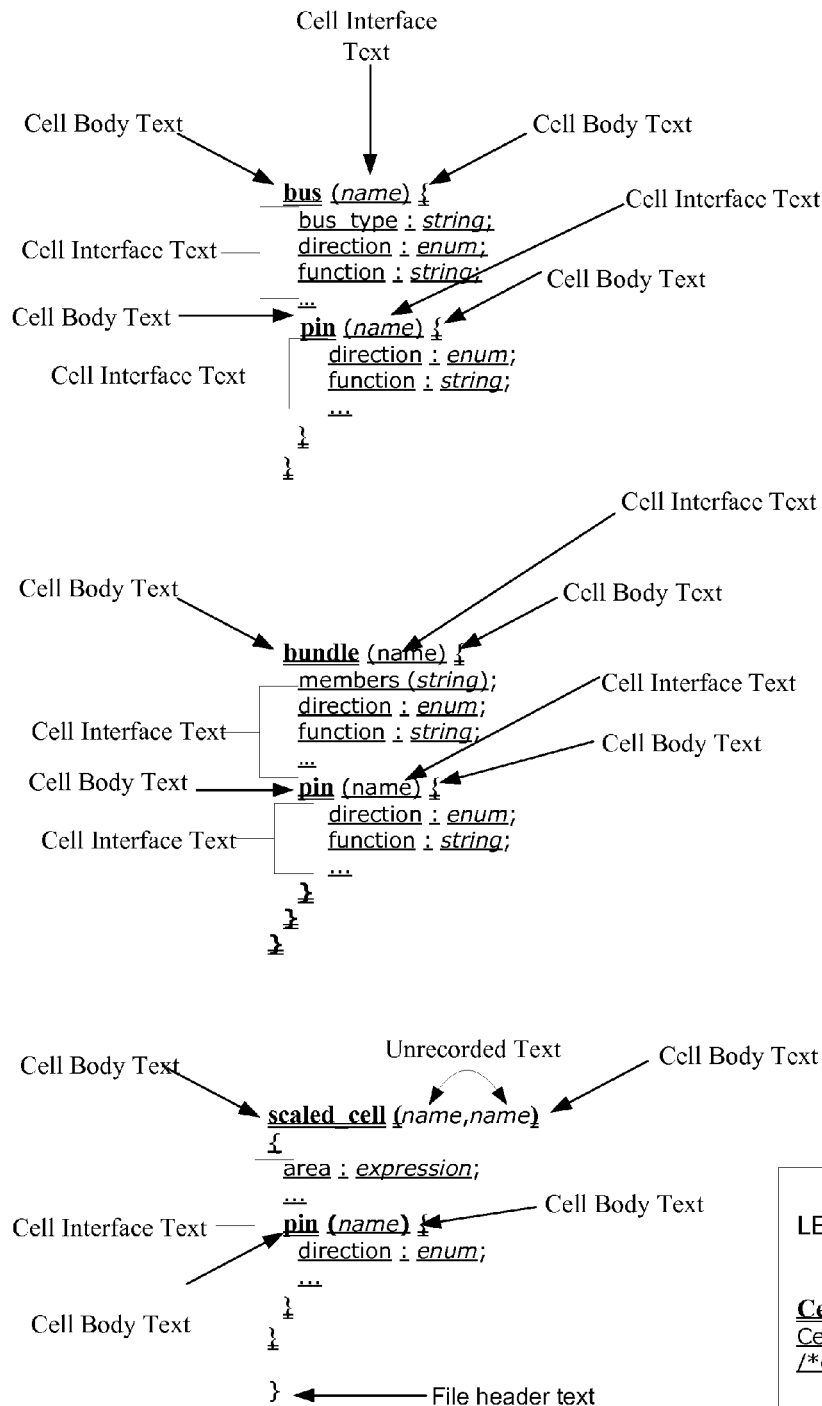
Cell Interface Text

Cell Body Text

Cell Body Text

bus (name) {
bus_type : string;
direction : enum;
function : string;
...

Cell Interface Text

Cell Interface Text

Cell Body Text

Cell Body Text

pin (name) {
direction : enum;
function : string;
...
}
}

Cell Interface Text

Cell Interface Text

Cell Body Text

Cell Body Text

bundle (name) {
members (string);
direction : enum;
function : string;
...

Cell Interface Text

Cell Interface Text

Cell Body Text

Cell Body Text

pin (name) {
direction : enum;
function : string;
...
}
}
}

Cell Interface Text

Unrecorded Text

Cell Body Text

Cell Body Text

scaled_cell (name,name)
{
area : expression;
...

Cell Body Text

Cell Interface Text

pin (name) {
direction : enum;
...
}
}

Cell Body Text

} File header text

LE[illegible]

Ce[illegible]
Ce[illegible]
/*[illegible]